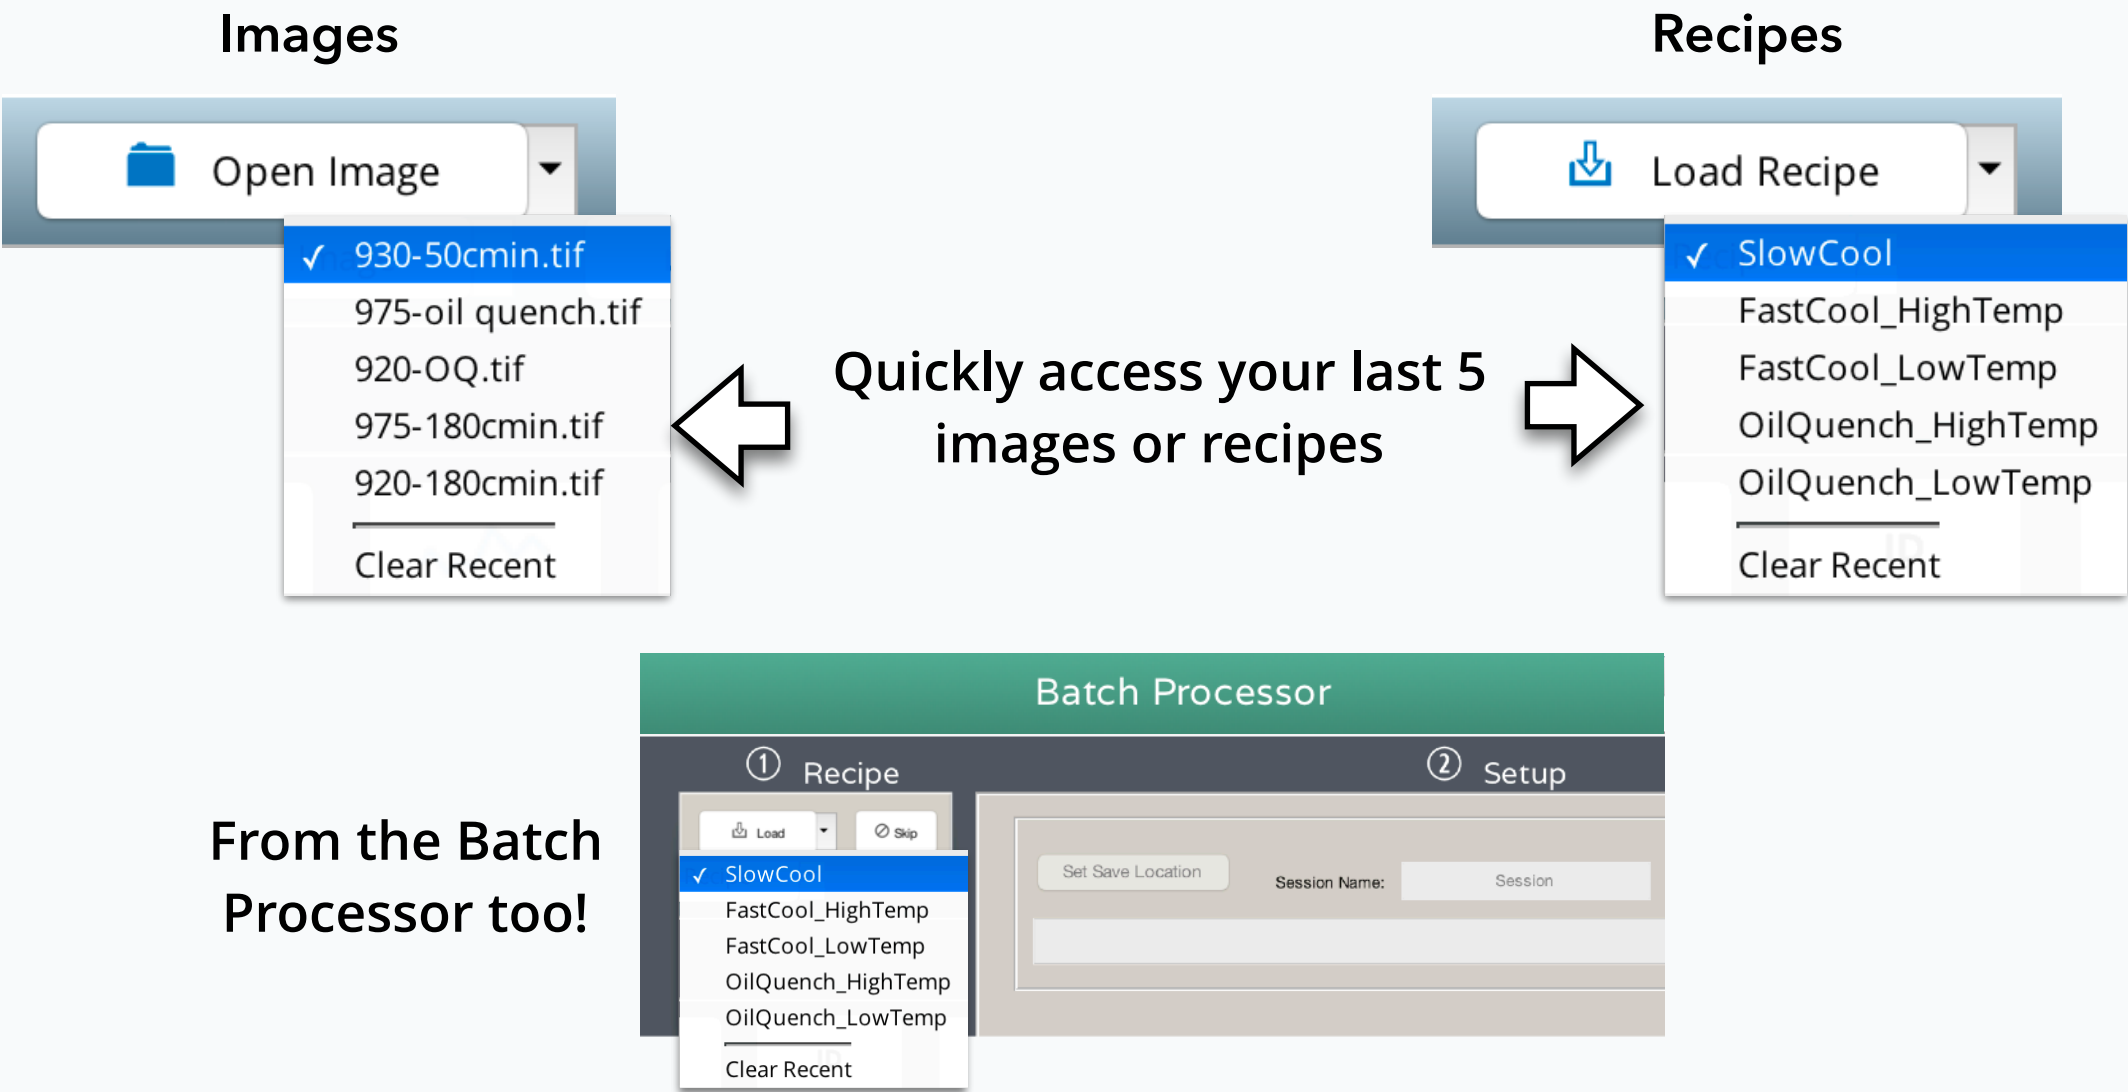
Images

Recipes

Open Image

✓ 930-50cmin.tif
975-oil quench.tif
920-OQ.tif
975-180cmin.tif
920-180cmin.tif
Clear Recent

Load Recipe

✓ SlowCool
FastCool_HighTemp
FastCool_LowTemp
OilQuench_HighTemp
OilQuench_LowTemp
Clear Recent

Quickly access your last 5 images or recipes

From the Batch Processor too!

Batch Processor

① Recipe

② Setup

Load

Skip

✓ SlowCool
FastCool_HighTemp
FastCool_LowTemp
OilQuench_HighTemp
OilQuench_LowTemp
Clear Recent

Set Save Location

Session Name:

Session